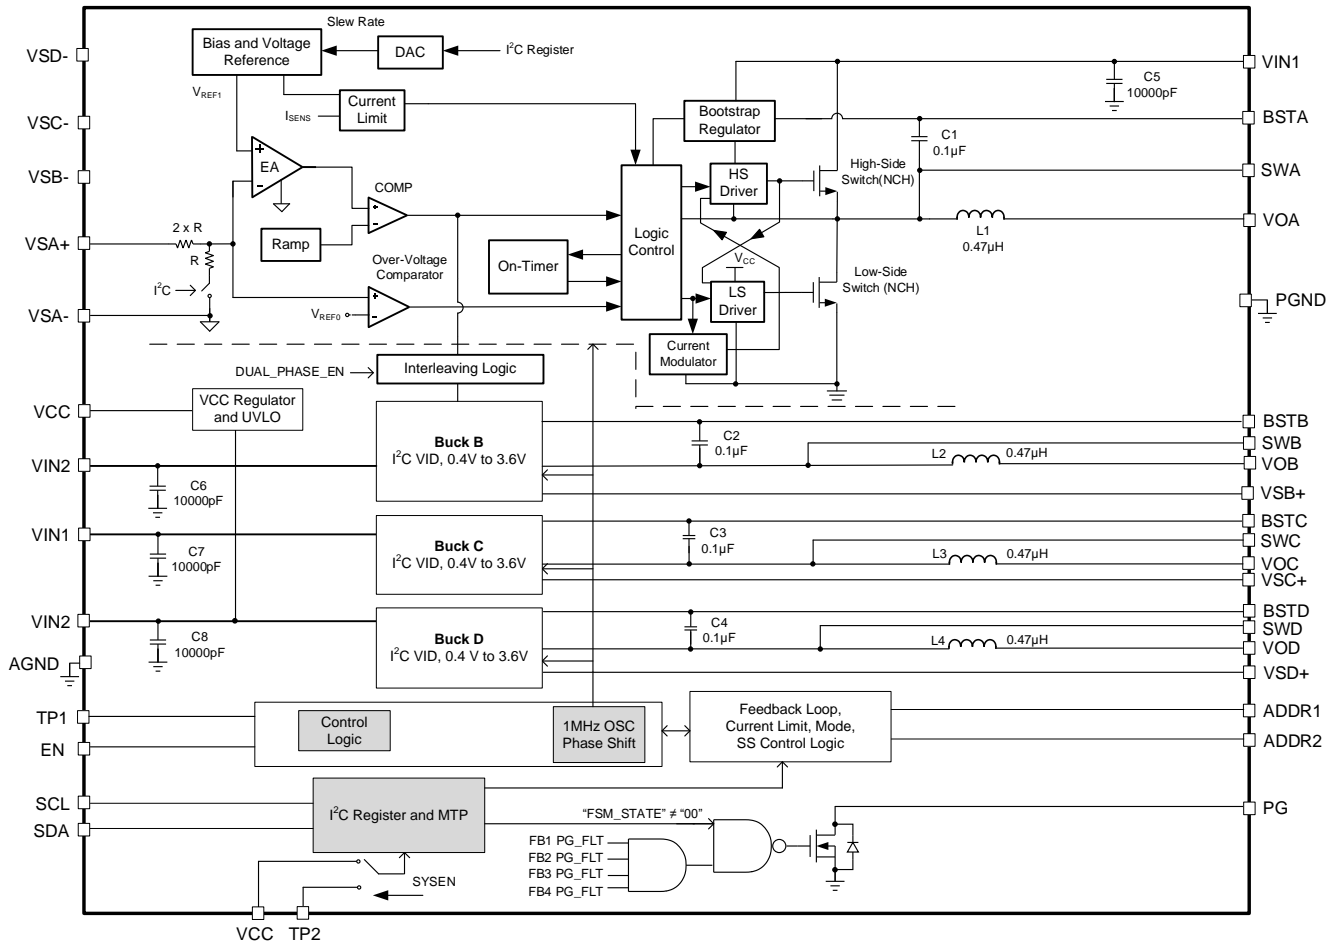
Slew Rate
Bias and Voltage Reference
DAC
$I^2C$ Register
VSD-
VIN1
C5
10000pF
$V_{REF1}$
Current Limit
$I_{SENS}$
Bootstrap Regulator
BSTA
VSC-
C1
0.1µF
EA
HS Driver
High-Side Switch(NCH)
VSB-
SWA
COMP
Logic Control
Ramp
VOA
L1
0.47µH
VSA+
2 x R
R
On-Timer
$V_{CC}$
Over-Voltage Comparator
Low-Side Switch (NCH)
$I^2C$
LS Driver
PGND
VSA-
$V_{REF0}$
Current Modulator
DUAL_PHASE_EN
Interleaving Logic
VCC
VCC Regulator and UVLO
BSTB
Buck B
$I^2C$ VID, 0.4V to 3.6V
C2
0.1µF
SWB
VIN2
L2
0.47µH
VOB
C6
10000pF
VSB+
BSTC
Buck C
$I^2C$ VID, 0.4V to 3.6V
C3
0.1µF
VIN1
SWC
C7
10000pF
L3
0.47µH
VOC
VSC+
VIN2
BSTD
Buck D
$I^2C$ VID, 0.4 V to 3.6V
C4
0.1µF
SWD
C8
10000pF
L4
0.47µH
VOD
AGND
VSD+
TP1
Control Logic
1MHz OSC Phase Shift
Feedback Loop, Current Limit, Mode, SS Control Logic
ADDR1
EN
ADDR2
SCL
$I^2C$ Register and MTP
PG
SDA
"FSM_STATE" ≠ "00"
FB1 PG_FLT
FB2 PG_FLT
FB3 PG_FLT
FB4 PG_FLT
SYSEN
VCC
TP2